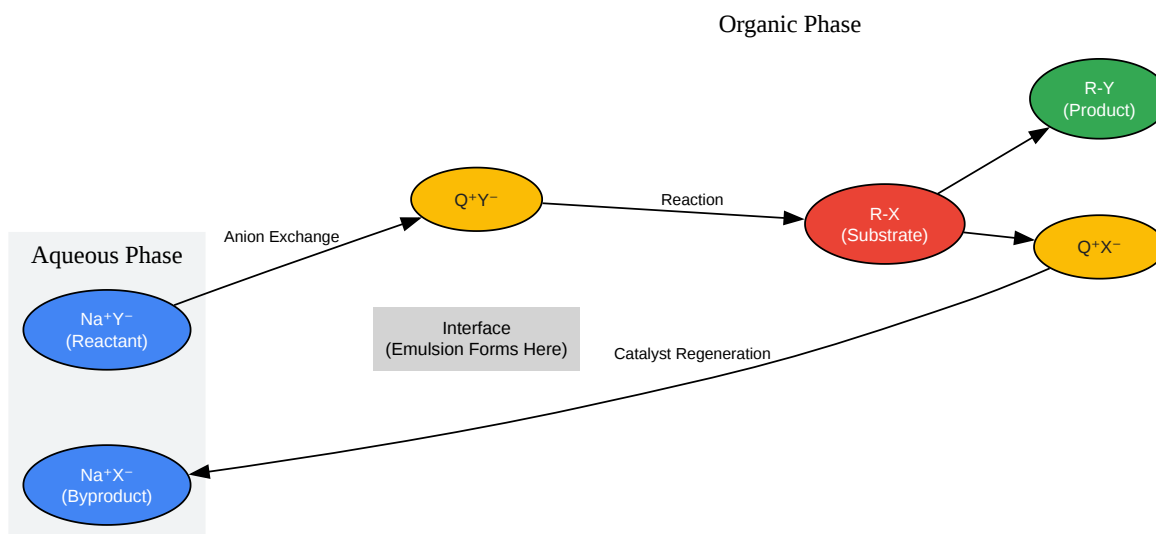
Organic Phase

R-Y
(Product)

Aqueous Phase

Anion Exchange

$Q^+Y^-$

Reaction

R-X
(Substrate)

$Q^+X^-$

$Na^+Y^-$
(Reactant)

Interface
(Emulsion Forms Here)

Catalyst Regeneration

$Na^+X^-$
(Byproduct)